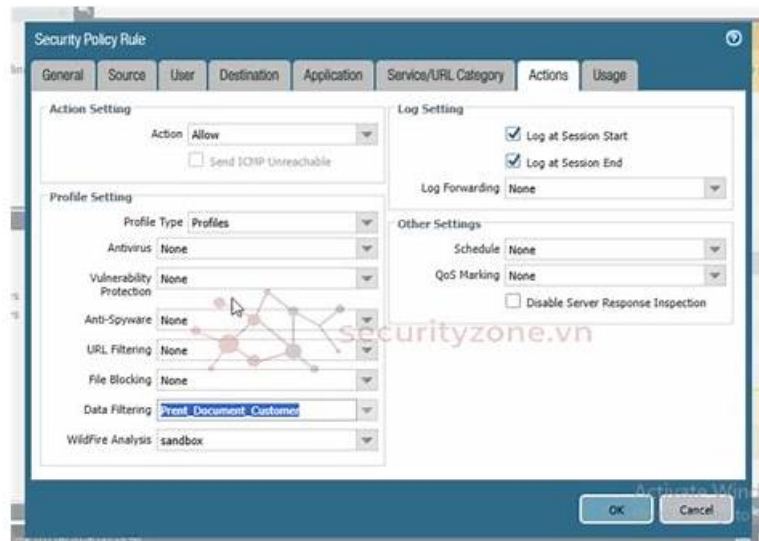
Security Policy Rule

General Source User Destination Application Service/URL Category Actions Usage

Action Setting

Action Allow

Send ICMP Unreachable

Profile Setting

Profile Type Profiles

Antivirus None

Vulnerability Protection None

Anti-Spyware None

URL Filtering None

File Blocking None

Data Filtering Prent_Document_Customer

WildFire Analysis sandbox

Log Setting

Log at Session Start

Log at Session End

Log Forwarding None

Other Settings

Schedule None

QoS Marking None

Disable Server Response Inspection

securityzone.vn

Activate Win

OK Cancel